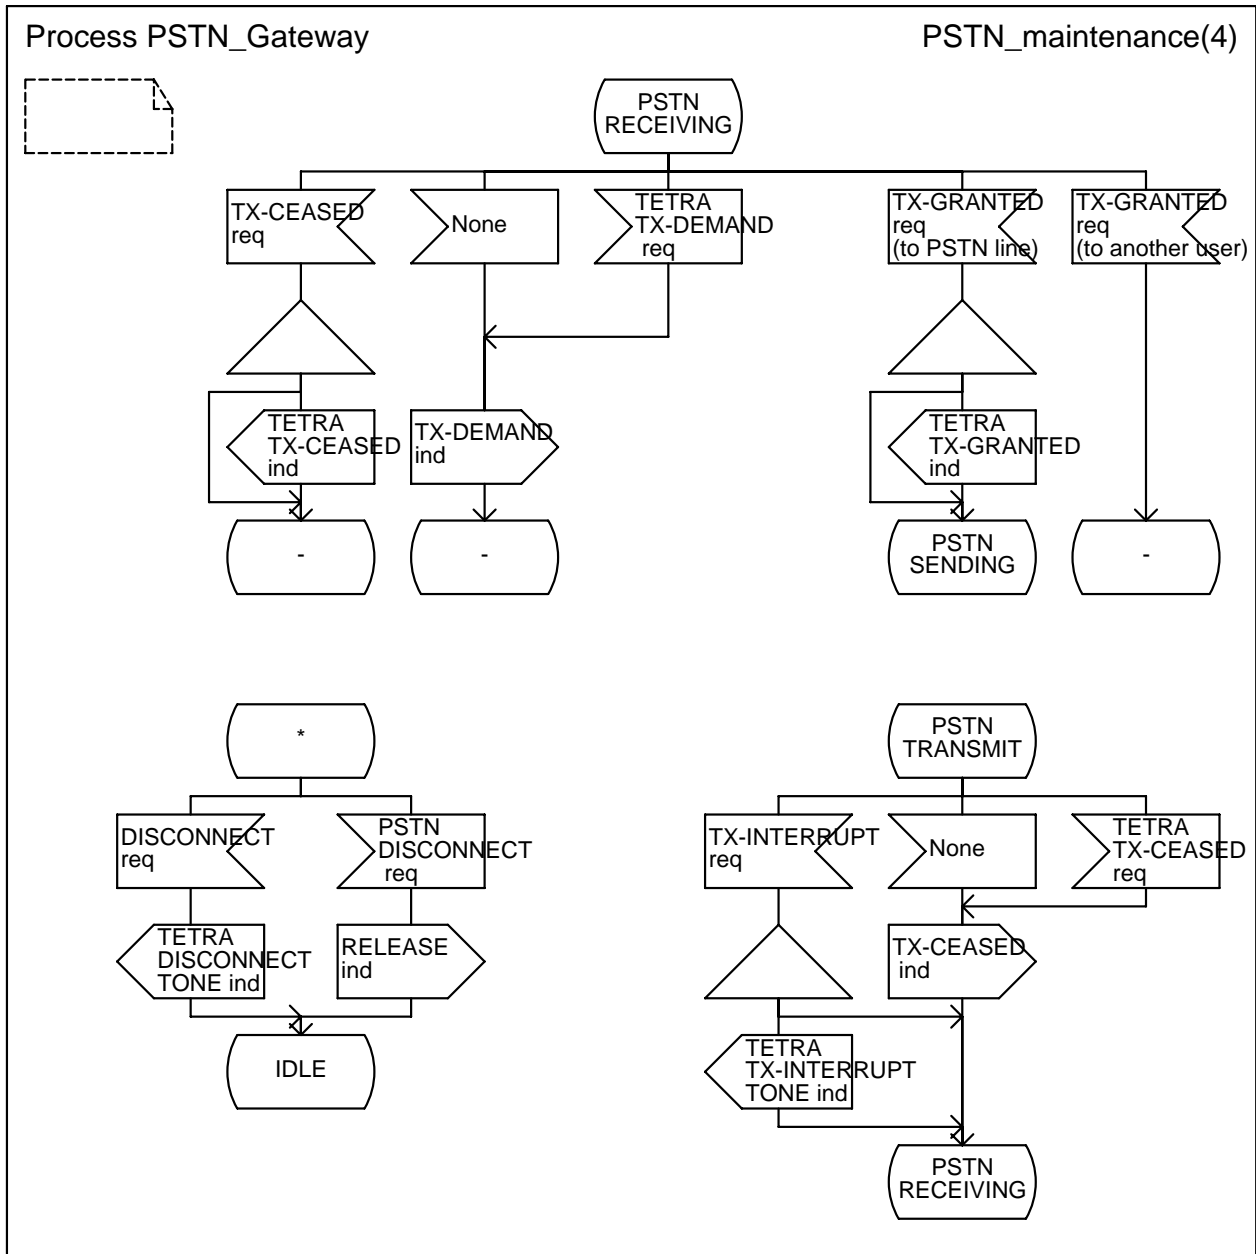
Process PSTN_Gateway

PSTN_maintenance(4)

PSTN RECEIVING

TX-CEASED req

None

TETRA TX-DEMAND req

TX-GRANTED req (to PSTN line)

TX-GRANTED req (to another user)

TETRA TX-CEASED ind

TX-DEMAND ind

TETRA TX-GRANTED ind

-

-

PSTN SENDING

-

*

DISCONNECT req

PSTN DISCONNECT req

TETRA DISCONNECT TONE ind

RELEASE ind

IDLE

PSTN TRANSMIT

TX-INTERRUPT req

None

TETRA TX-CEASED req

TX-CEASED ind

TETRA TX-INTERRUPT TONE ind

PSTN RECEIVING